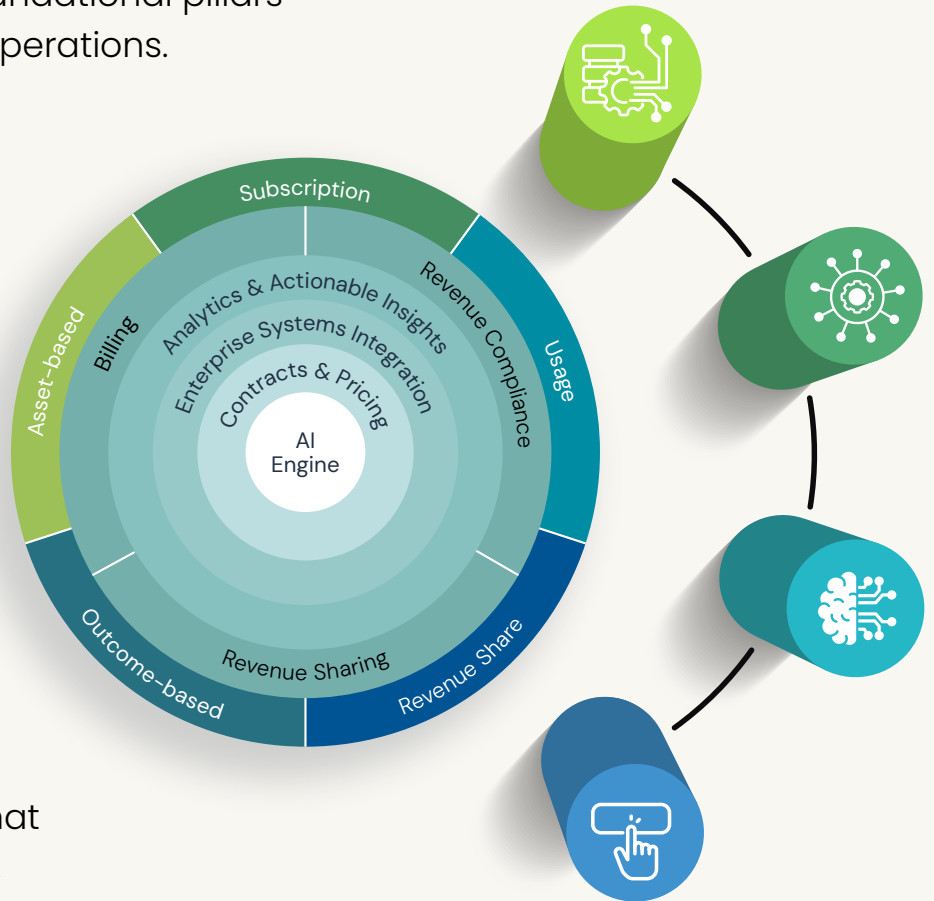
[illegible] pillars
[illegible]perations.

Subscription
Asset-based
Billing
Analytics & Actionable Insights
Revenue Compliance
Usage
Enterprise Systems Integration
Contracts & Pricing
AI Engine
Outcome-based
Revenue Sharing
Revenue Share

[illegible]at